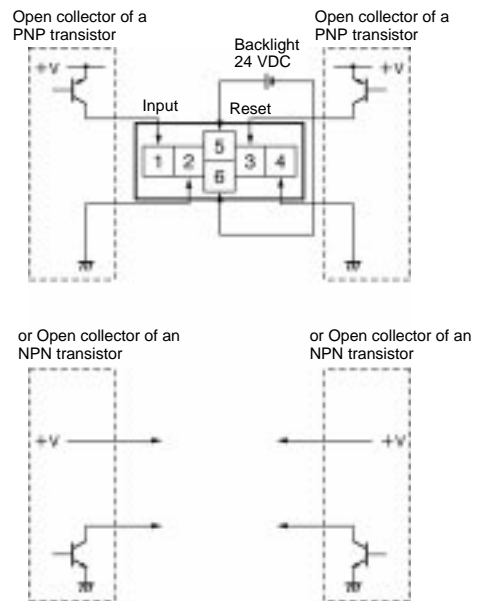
Open collector of a PNP transistor

Open collector of a PNP transistor

Backlight
24 VDC

+V

+V

Input

Reset

1

2

5

6

3

4

or Open collector of an NPN transistor

or Open collector of an NPN transistor

+V

+V